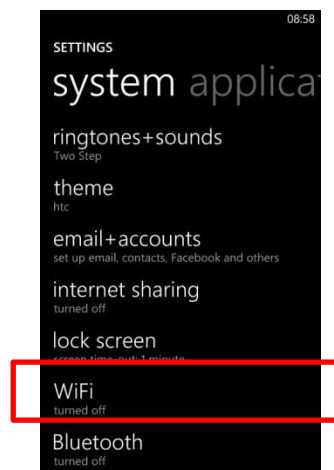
08:58

SETTINGS

system applicat

ringtones+sounds
Two Step

theme
htc

email+accounts
set up email, contacts, Facebook and others

internet sharing
turned off

lock screen
screen time-out: 1 minute

WiFi
turned off

Bluetooth
turned off